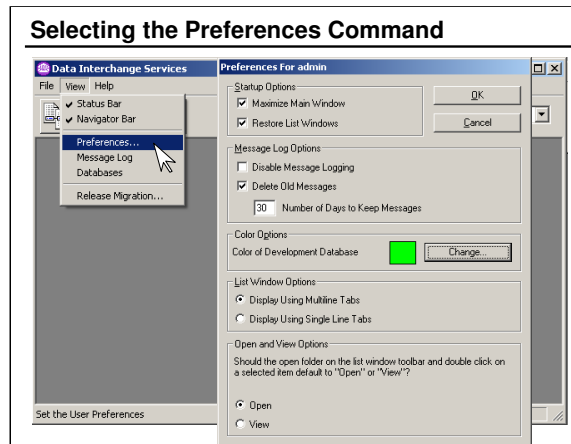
Selecting the Preferences Command

Data Interchange Services

File View Help

Status Bar
Navigator Bar
Preferences...
Message Log
Databases
Release Migration...

Set the User Preferences

Preferences For admin

Startup Options
Maximize Main Window
Restore List Windows

OK
Cancel

Message Log Options
Disable Message Logging
Delete Old Messages
30 Number of Days to Keep Messages

Color Options
Color of Development Database
Change...

List Window Options
Display Using Multiline Tabs
Display Using Single Line Tabs

Open and View Options
Should the open folder on the list window toolbar and double click on a selected item default to "Open" or "View"?

Open
View